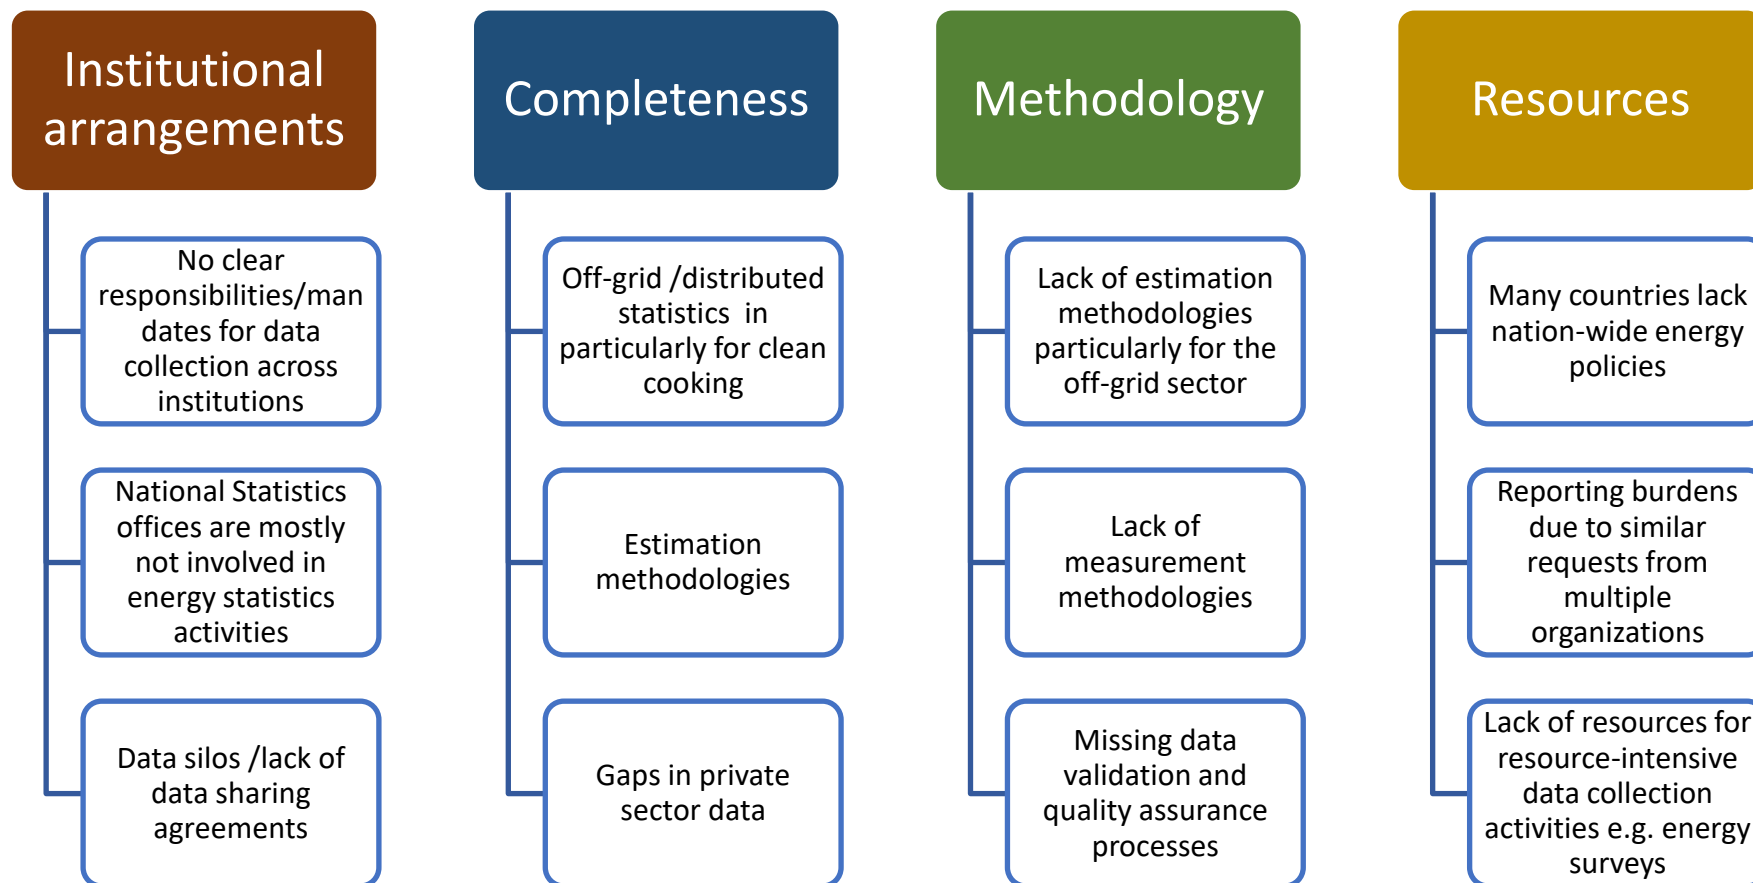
Institutional arrangements

No clear responsibilities/mandates for data collection across institutions

National Statistics offices are mostly not involved in energy statistics activities

Data silos /lack of data sharing agreements

Completeness

Off-grid /distributed statistics in particularly for clean cooking

Estimation methodologies

Gaps in private sector data

Methodology

Lack of estimation methodologies particularly for the off-grid sector

Lack of measurement methodologies

Missing data validation and quality assurance processes

Resources

Many countries lack nation-wide energy policies

Reporting burdens due to similar requests from multiple organizations

Lack of resources for resource-intensive data collection activities e.g. energy surveys